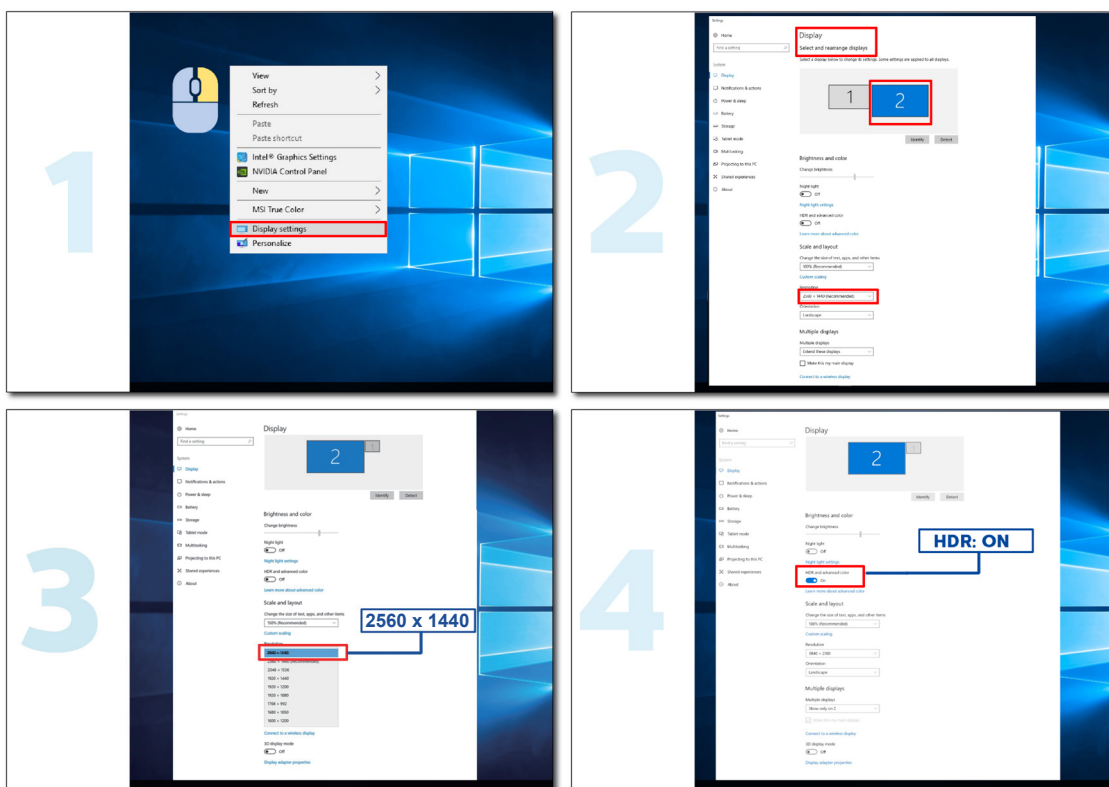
1

View
Sort by
Refresh
Paste
Paste shortcut
Intel® Graphics Settings
NVIDIA Control Panel
New
MSI True Color
Display settings
Personalize

2

Settings
Home
Find a setting
System
Display
Notifications & actions
Power & sleep
Battery
Storage
Tablet mode
Multitasking
Projecting to this PC
Shared experiences
About

Display
Select and rearrange displays
Select a display below to change its settings. Some settings are applied to all displays.
1 2
Identify Detect
Brightness and color
Change brightness
Night light
Off
Night light settings
HDR and advanced color
Off
Learn more about advanced color
Scale and layout
Change the size of text, apps, and other items
100% (Recommended)
Custom scaling
Resolution
2560 × 1440 (Recommended)
Orientation
Landscape
Multiple displays
Multiple displays
Extend these displays
Make this my main display
Connect to a wireless display

3

Settings
Home
Find a setting
System
Display
Notifications & actions
Power & sleep
Battery
Storage
Tablet mode
Multitasking
Projecting to this PC
Shared experiences
About

Display
2
Identify Detect
Brightness and color
Change brightness
Night light
Off
Night light settings
HDR and advanced color
Off
Learn more about advanced color
Scale and layout
Change the size of text, apps, and other items
100% (Recommended)
Custom scaling
Resolution
2560 × 1440
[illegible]
2048 × 1536
1920 × 1440
1920 × 1200
1920 × 1080
1768 × 992
1680 × 1050
1600 × 1200
Connect to a wireless display
3D display mode
Off
Display adapter properties
2560 x 1440

4

Settings
Home
Find a setting
System
Display
Notifications & actions
Power & sleep
Battery
Storage
Tablet mode
Multitasking
Projecting to this PC
Shared experiences
About

Display
2
Identify Detect
Brightness and color
Change brightness
Night light
Off
Night light settings
HDR and advanced color
On
Learn more about advanced color
Scale and layout
Change the size of text, apps, and other items
100% (Recommended)
Custom scaling
Resolution
3840 × 2160
Orientation
Landscape
Multiple displays
Multiple displays
Show only on 2
Make this my main display
Connect to a wireless display
3D display mode
Off
Display adapter properties
HDR: ON